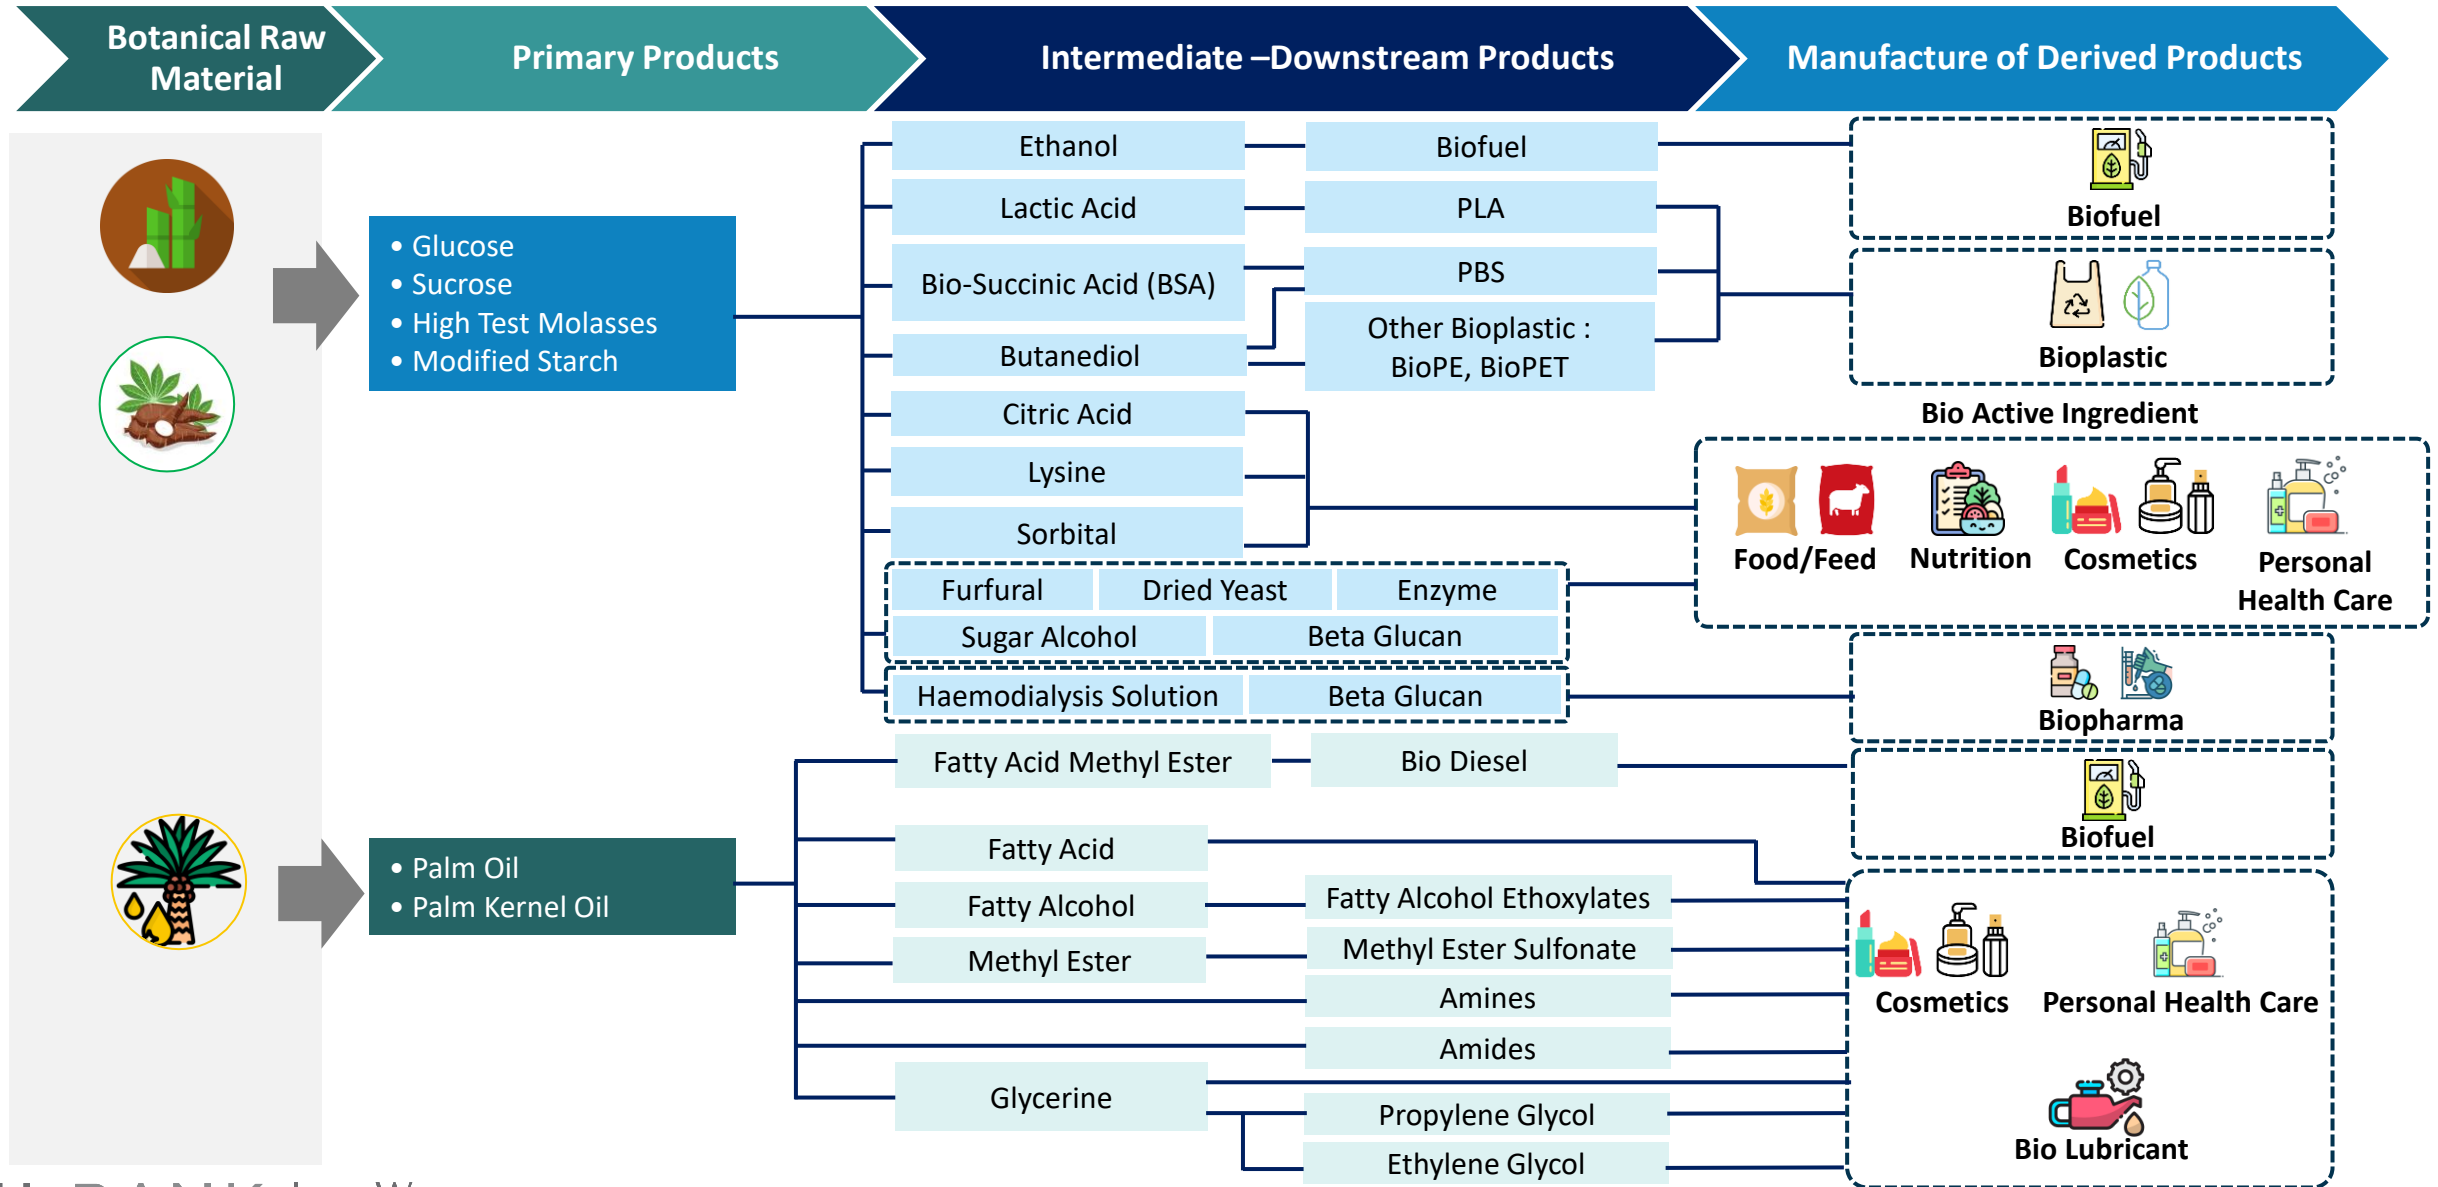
Botanical Raw Material

Primary Products

Intermediate –Downstream Products

Manufacture of Derived Products

• Glucose
• Sucrose
• High Test Molasses
• Modified Starch

Ethanol

Lactic Acid

Bio-Succinic Acid (BSA)

Butanediol

Citric Acid

Lysine

Sorbital

Biofuel

PLA

PBS

Other Bioplastic : BioPE, BioPET

Biofuel

Bioplastic

Bio Active Ingredient

Food/Feed

Nutrition

Cosmetics

Personal Health Care

| Furfural | Dried Yeast | Enzyme |
|---|---|---|
| Sugar Alcohol | Beta Glucan | |

| Haemodialysis Solution | Beta Glucan |
|---|---|

Biopharma

• Palm Oil
• Palm Kernel Oil

Fatty Acid Methyl Ester

Bio Diesel

Biofuel

Fatty Acid

Fatty Alcohol

Methyl Ester

Fatty Alcohol Ethoxylates

Methyl Ester Sulfonate

Amines

Amides

Glycerine

Propylene Glycol

Ethylene Glycol

Cosmetics

Personal Health Care

Bio Lubricant